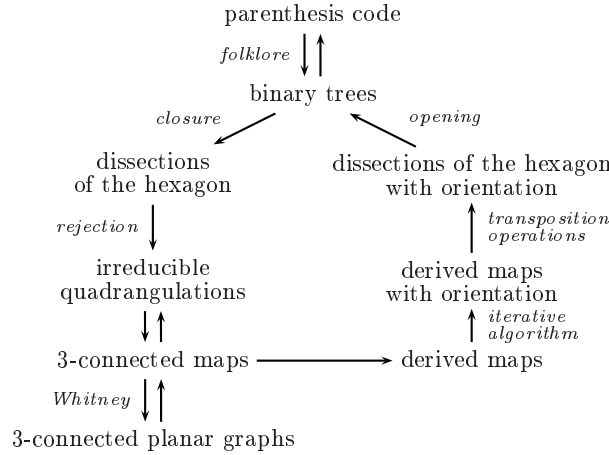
parenthesis code

folklore

binary trees

closure

opening

dissections of the hexagon

dissections of the hexagon with orientation

rejection

transposition operations

irreducible quadrangulations

derived maps with orientation

iterative algorithm

3-connected maps

derived maps

Whitney

3-connected planar graphs